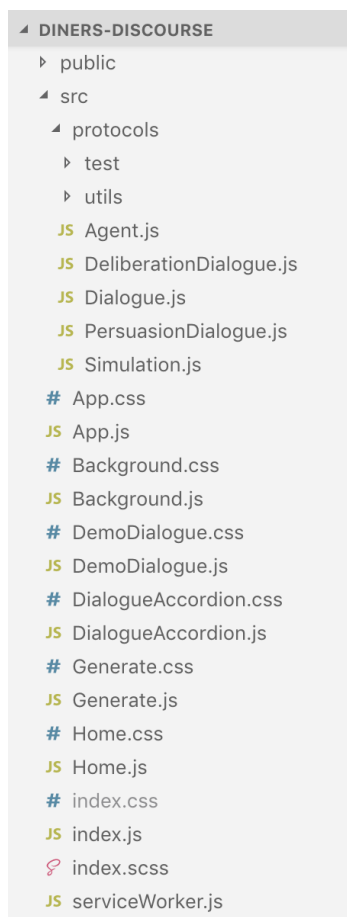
DINERS-DISCOURSE
public
src
protocols
test
utils
JS Agent.js
JS DeliberationDialogue.js
JS Dialogue.js
JS PersuasionDialogue.js
JS Simulation.js
# App.css
JS App.js
# Background.css
JS Background.js
# DemoDialogue.css
JS DemoDialogue.js
# DialogueAccordion.css
JS DialogueAccordion.js
# Generate.css
JS Generate.js
# Home.css
JS Home.js
# index.css
JS index.js
index.scss
JS serviceWorker.js